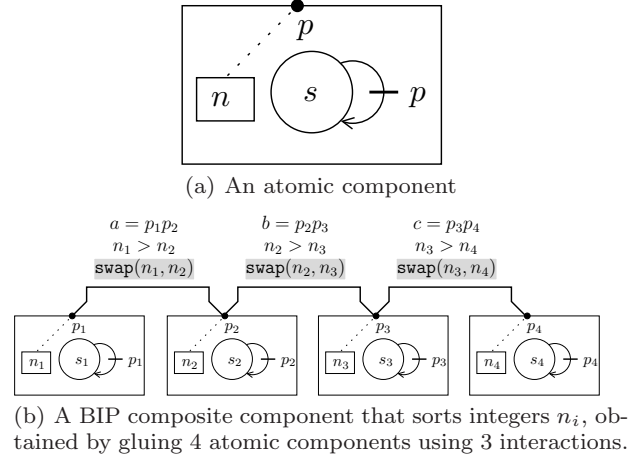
$p$

$n$

$s$

$p$

(a) An atomic component

$a = p_1p_2$
$n_1 > n_2$
$\texttt{swap}(n_1, n_2)$

$b = p_2p_3$
$n_2 > n_3$
$\texttt{swap}(n_2, n_3)$

$c = p_3p_4$
$n_3 > n_4$
$\texttt{swap}(n_3, n_4)$

$p_1$ $n_1$ $s_1$ $p_1$

$p_2$ $n_2$ $s_2$ $p_2$

$p_3$ $n_3$ $s_3$ $p_3$

$p_4$ $n_4$ $s_4$ $p_4$

(b) A BIP composite component that sorts integers $n_i$, obtained by gluing 4 atomic components using 3 interactions.